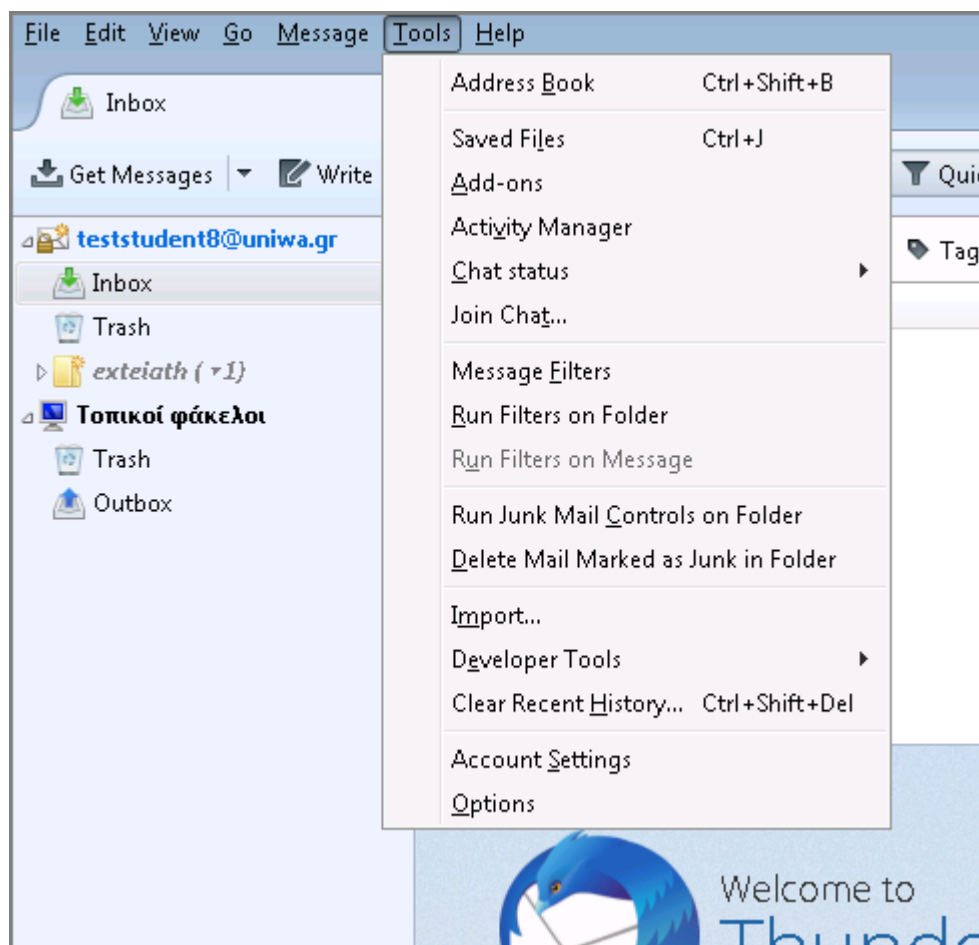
File Edit View Go Message Tools Help

Inbox

Get Messages Write

Quic

Tag

teststudent8@uniwa.gr
Inbox
Trash
exteiath ( ▾1)
Τοπικοί φάκελοι
Trash
Outbox

Address Book Ctrl+Shift+B
Saved Files Ctrl+J
Add-ons
Activity Manager
Chat status
Join Chat...
Message Filters
Run Filters on Folder
Run Filters on Message
Run Junk Mail Controls on Folder
Delete Mail Marked as Junk in Folder
Import...
Developer Tools
Clear Recent History... Ctrl+Shift+Del
Account Settings
Options

Welcome to
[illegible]